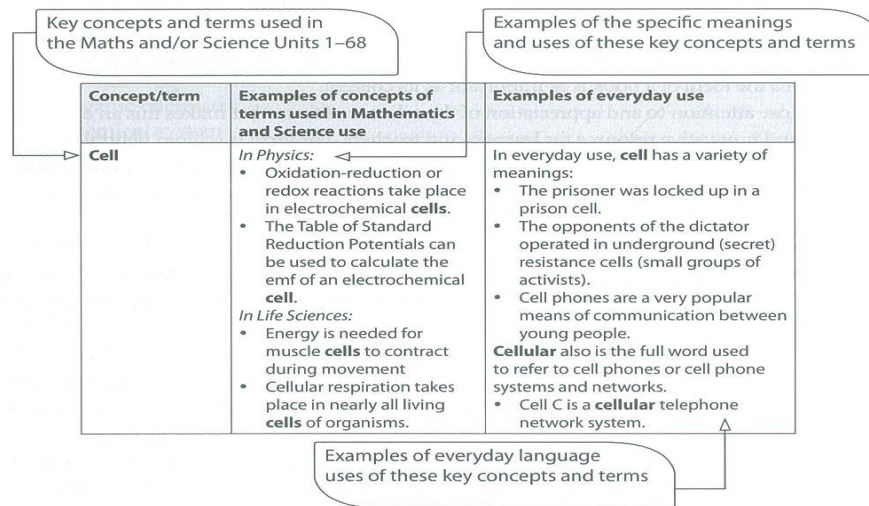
Key concepts and terms used in the Maths and/or Science Units 1–68

Examples of the specific meanings and uses of these key concepts and terms

| Concept/term | Examples of concepts of terms used in Mathematics and Science use | Examples of everyday use |
|---|---|---|
| Cell | *In Physics:* • Oxidation-reduction or redox reactions take place in electrochemical **cells**. • The Table of Standard Reduction Potentials can be used to calculate the emf of an electrochemical **cell**. *In Life Sciences:* • Energy is needed for muscle **cells** to contract during movement • Cellular respiration takes place in nearly all living **cells** of organisms. | In everyday use, **cell** has a variety of meanings: • The prisoner was locked up in a prison cell. • The opponents of the dictator operated in underground (secret) resistance cells (small groups of activists). • Cell phones are a very popular means of communication between young people. **Cellular** also is the full word used to refer to cell phones or cell phone systems and networks. • Cell C is a **cellular** telephone network system. |

Examples of everyday language uses of these key concepts and terms